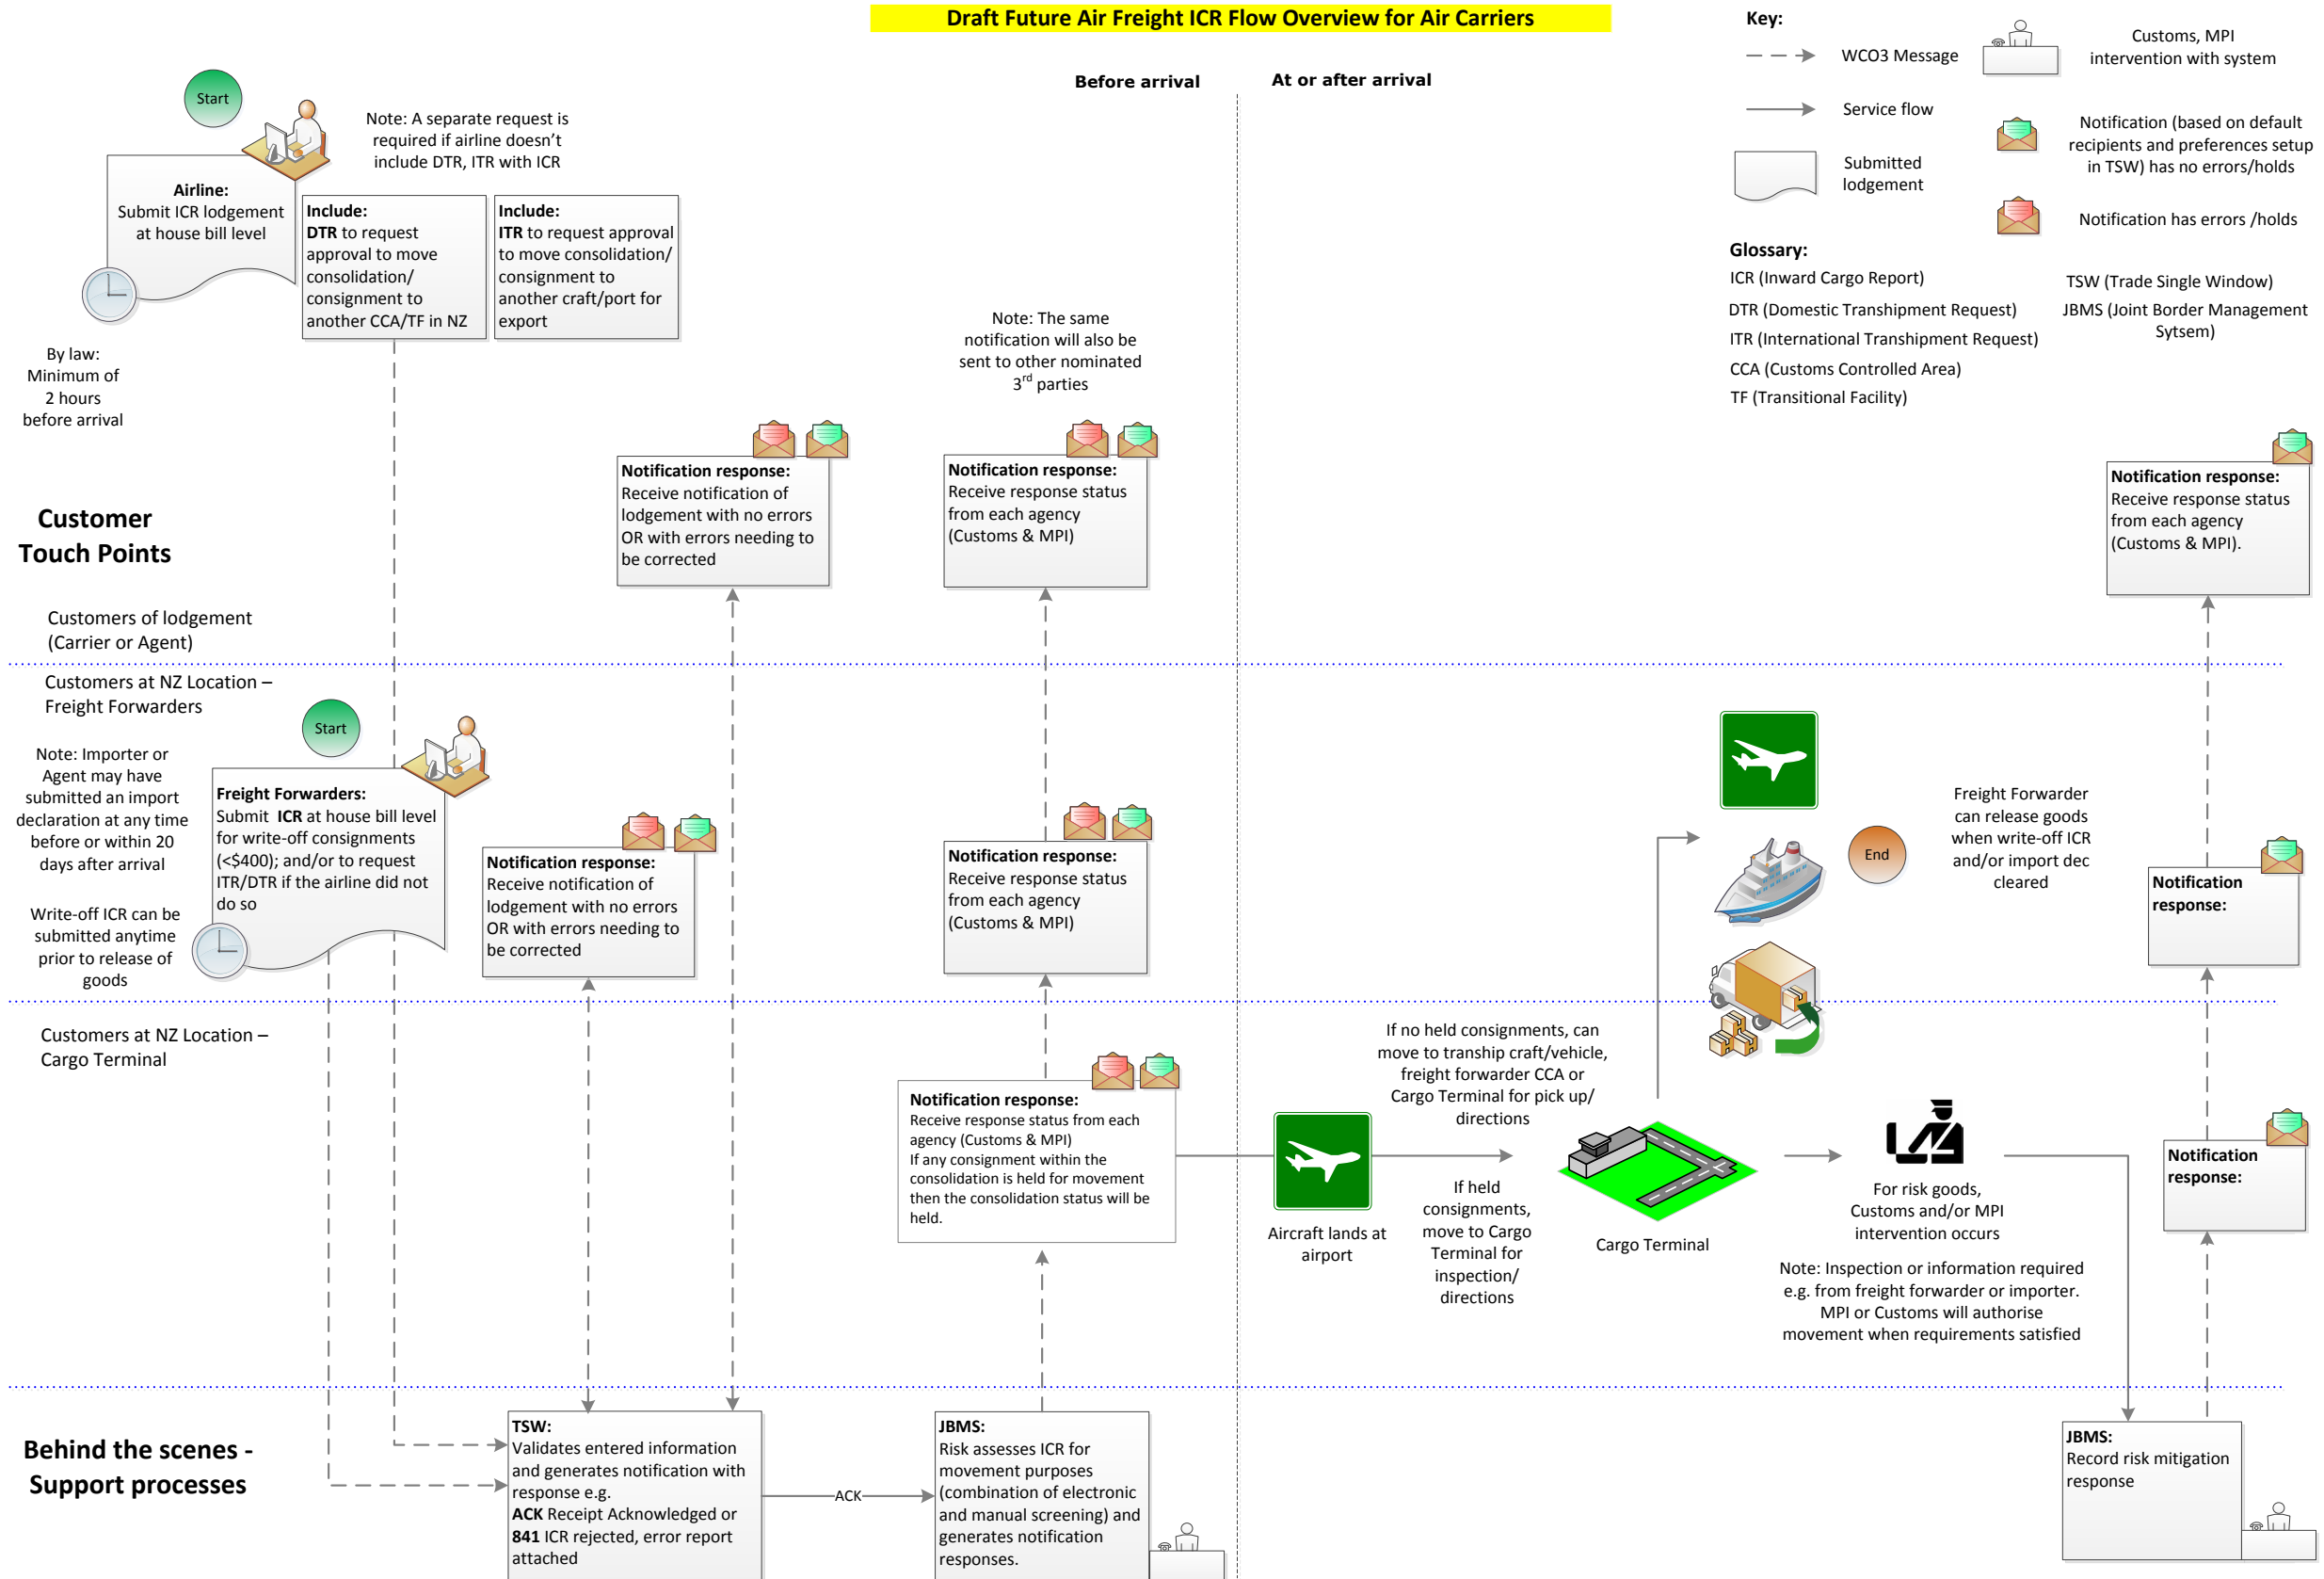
Draft Future Air Freight ICR Flow Overview for Air Carriers

Key:
WCO3 Message
Customs, MPI intervention with system
Service flow
Notification (based on default recipients and preferences setup in TSW) has no errors/holds
Submitted lodgement
Notification has errors /holds

Glossary:
ICR (Inward Cargo Report)
TSW (Trade Single Window)
DTR (Domestic Transhipment Request)
JBMS (Joint Border Management Sytsem)
ITR (International Transhipment Request)
CCA (Customs Controlled Area)
TF (Transitional Facility)

Before arrival
At or after arrival

Start

Note: A separate request is required if airline doesn't include DTR, ITR with ICR

Airline:
Submit ICR lodgement at house bill level

Include:
DTR to request approval to move consolidation/ consignment to another CCA/TF in NZ

Include:
ITR to request approval to move consolidation/ consignment to another craft/port for export

By law:
Minimum of 2 hours before arrival

Note: The same notification will also be sent to other nominated 3rd parties

Notification response:
Receive notification of lodgement with no errors OR with errors needing to be corrected

Notification response:
Receive response status from each agency (Customs & MPI)

Notification response:
Receive response status from each agency (Customs & MPI).

Customer Touch Points

Customers of lodgement (Carrier or Agent)

Customers at NZ Location – Freight Forwarders

Start

Note: Importer or Agent may have submitted an import declaration at any time before or within 20 days after arrival

Write-off ICR can be submitted anytime prior to release of goods

Freight Forwarders:
Submit ICR at house bill level for write-off consignments (<$400); and/or to request ITR/DTR if the airline did not do so

Notification response:
Receive notification of lodgement with no errors OR with errors needing to be corrected

Notification response:
Receive response status from each agency (Customs & MPI)

End

Freight Forwarder can release goods when write-off ICR and/or import dec cleared

Notification response:

Customers at NZ Location – Cargo Terminal

Notification response:
Receive response status from each agency (Customs & MPI)
If any consignment within the consolidation is held for movement then the consolidation status will be held.

If no held consignments, can move to tranship craft/vehicle, freight forwarder CCA or Cargo Terminal for pick up/ directions

Aircraft lands at airport

If held consignments, move to Cargo Terminal for inspection/ directions

Cargo Terminal

For risk goods, Customs and/or MPI intervention occurs

Note: Inspection or information required e.g. from freight forwarder or importer. MPI or Customs will authorise movement when requirements satisfied

Notification response:

Behind the scenes - Support processes

TSW:
Validates entered information and generates notification with response e.g.
ACK Receipt Acknowledged or
841 ICR rejected, error report attached

ACK

JBMS:
Risk assesses ICR for movement purposes (combination of electronic and manual screening) and generates notification responses.

JBMS:
Record risk mitigation response